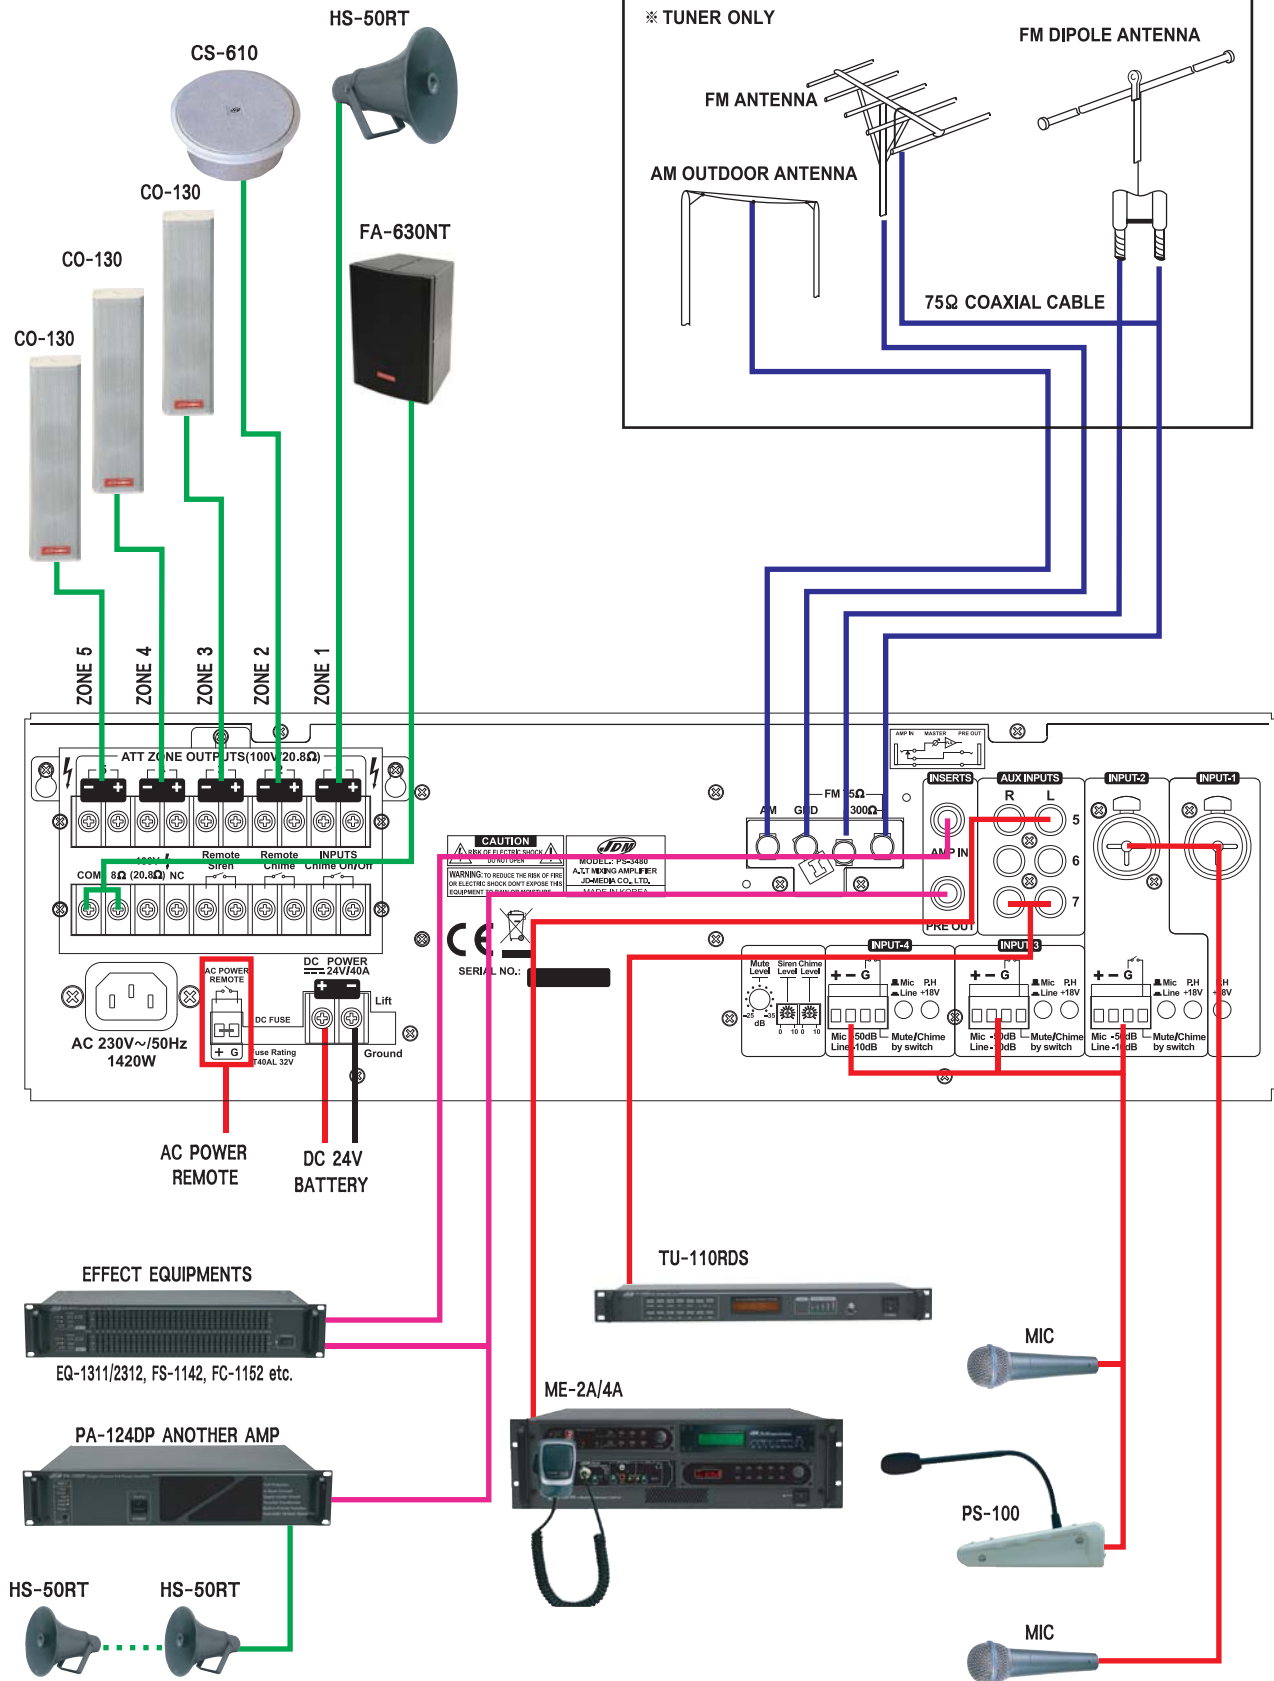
HS-50RT

CS-610

CO-130

CO-130

CO-130

FA-630NT

※ TUNER ONLY

FM DIPOLE ANTENNA

FM ANTENNA

AM OUTDOOR ANTENNA

75Ω COAXIAL CABLE

ZONE 5 ZONE 4 ZONE 3 ZONE 2 ZONE 1

ATT ZONE OUTPUTS(100V 20.8Ω)

COM 8Ω (20.8Ω) NC

Remote Siren

Remote Chime

INPUTS Chime On/Off

CAUTION

MODEL: PS-3480
A.T.T MIXING AMPLIFIER
JDMEDIA CO., LTD.
MADE IN KOREA

SERIAL NO.:

AM GND FM 75Ω 300Ω

INSERTS AUX INPUTS INPUT-2 INPUT-1

R L

5 6 7

AMP IN

PRE OUT

INPUT-4 INPUT-3

Mute Level Siren Level Chime Level

+ − G

Mic Line P.H +18V

Mic -50dB Line -10dB

Mute/Chime by switch

AC POWER REMOTE

DC FUSE

Fuse Rating T40AL 32V

DC POWER 24V/40A

Lift

Ground

AC 230V~/50Hz 1420W

AC POWER REMOTE

DC 24V BATTERY

EFFECT EQUIPMENTS

EQ-1311/2312, FS-1142, FC-1152 etc.

TU-110RDS

MIC

ME-2A/4A

PA-124DP ANOTHER AMP

PS-100

HS-50RT

HS-50RT

MIC